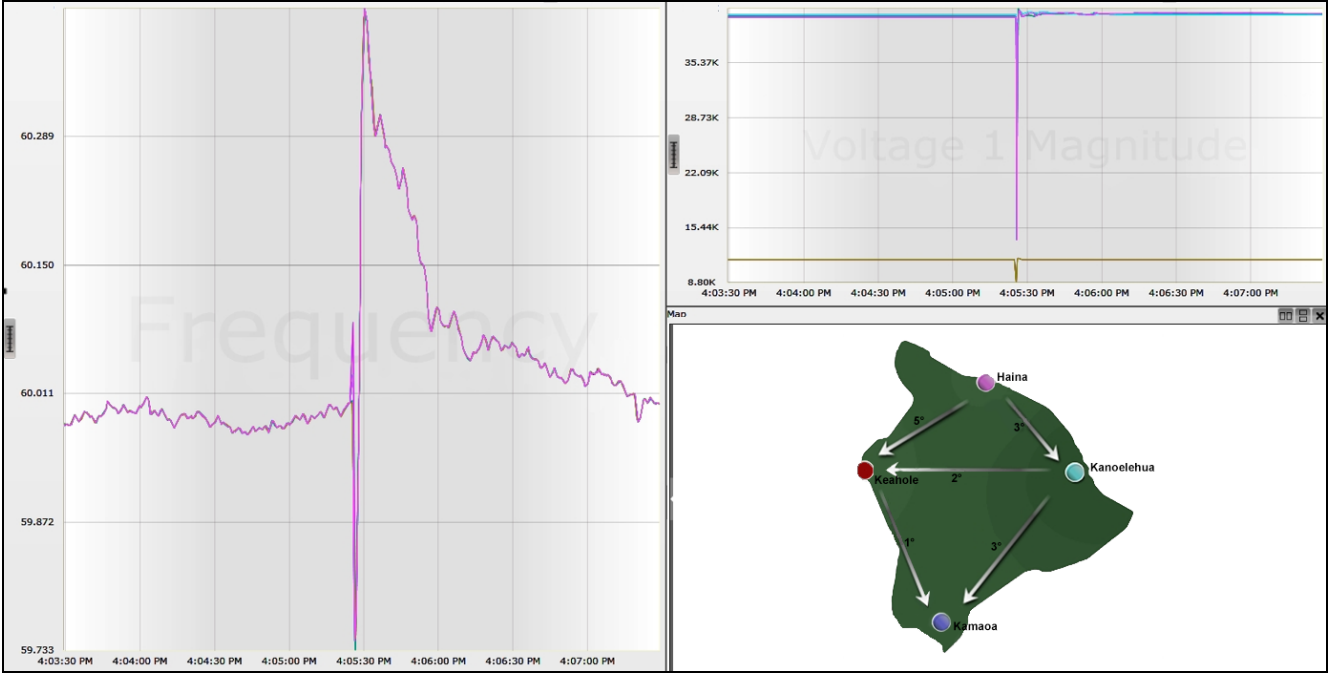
Frequency

60.289
60.150
60.011
59.872
59.733

4:03:30 PM 4:04:00 PM 4:04:30 PM 4:05:00 PM 4:05:30 PM 4:06:00 PM 4:06:30 PM 4:07:00 PM

Voltage 1 Magnitude

35.37K
28.73K
22.09K
15.44K
8.80K

4:03:30 PM 4:04:00 PM 4:04:30 PM 4:05:00 PM 4:05:30 PM 4:06:00 PM 4:06:30 PM 4:07:00 PM

Map

Haina
5°
3°
Keanole
2°
Kanoelehua
1°
3°
Kamaoa